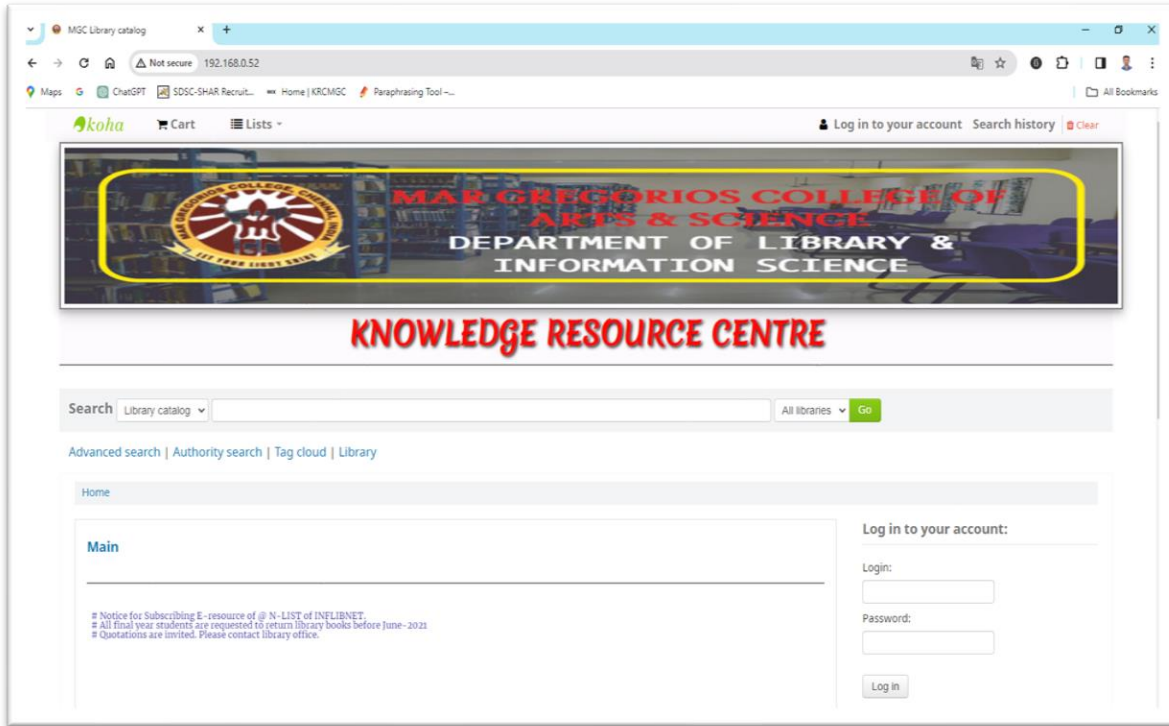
MGC Library catalog × +

Not secure 192.168.0.52

Maps ChatGPT SDSC-SHAR Recruit... Home | KRCMGC Paraphrasing Tool -... All Bookmarks

koha Cart Lists

Log in to your account Search history Clear

MAR GREGORIOS COLLEGE, CHENNAI, INDIA
LET YOUR LIGHT SHINE

MAR GREGORIOS COLLEGE OF ARTS & SCIENCE
DEPARTMENT OF LIBRARY & INFORMATION SCIENCE

KNOWLEDGE RESOURCE CENTRE

Search Library catalog All libraries Go

Advanced search | Authority search | Tag cloud | Library

Home

Main

# Notice for Subscribing E-resource of @ N-LIST of INFLIBNET.
# All final year students are requested to return library books before June-2021
# Quotations are invited. Please contact library office.

Log in to your account:

Login:

Password:

Log in